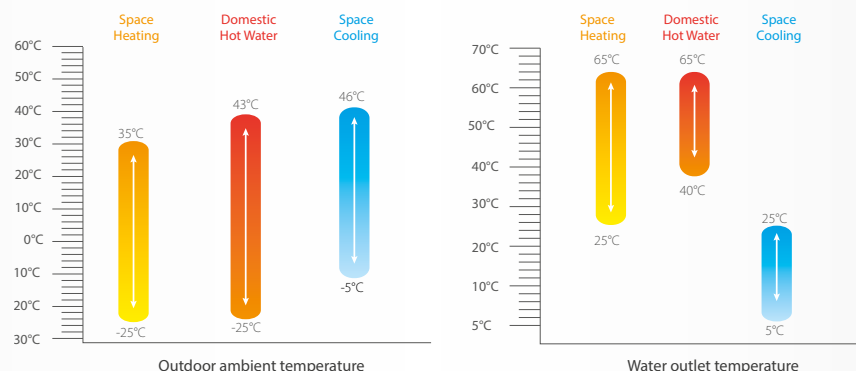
Space Heating
Domestic Hot Water
Space Cooling

60℃
50℃
40℃
30℃
20℃
10℃
0℃
10℃
20℃
30℃

35℃
-25℃
43℃
-25℃
46℃
-5℃

Outdoor ambient temperature

Space Heating
Domestic Hot Water
Space Cooling

70℃
60℃
50℃
40℃
30℃
20℃
10℃
5℃

65℃
25℃
65℃
40℃
25℃
5℃

Water outlet temperature